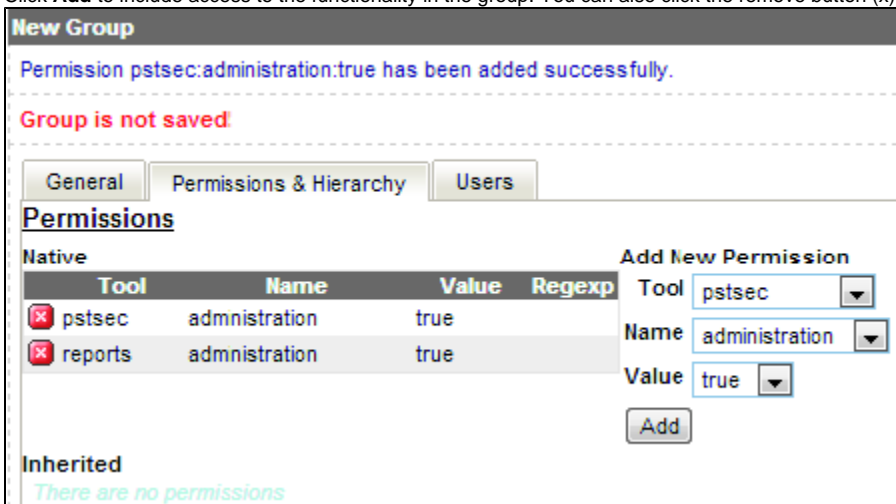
Click **Add** to include access to the functionality in the group. You can also click the remove button (x)

New Group

Permission pstsec:administration:true has been added successfully.

Group is not saved!

General | Permissions & Hierarchy | Users

Permissions

Native

| Tool | Name | Value | Regexp |
|---|---|---|---|
| pstsec | admnistration | true | |
| reports | admnistration | true | |

Add New Permission

Tool pstsec

Name administration

Value true

Add

Inherited

There are no permissions